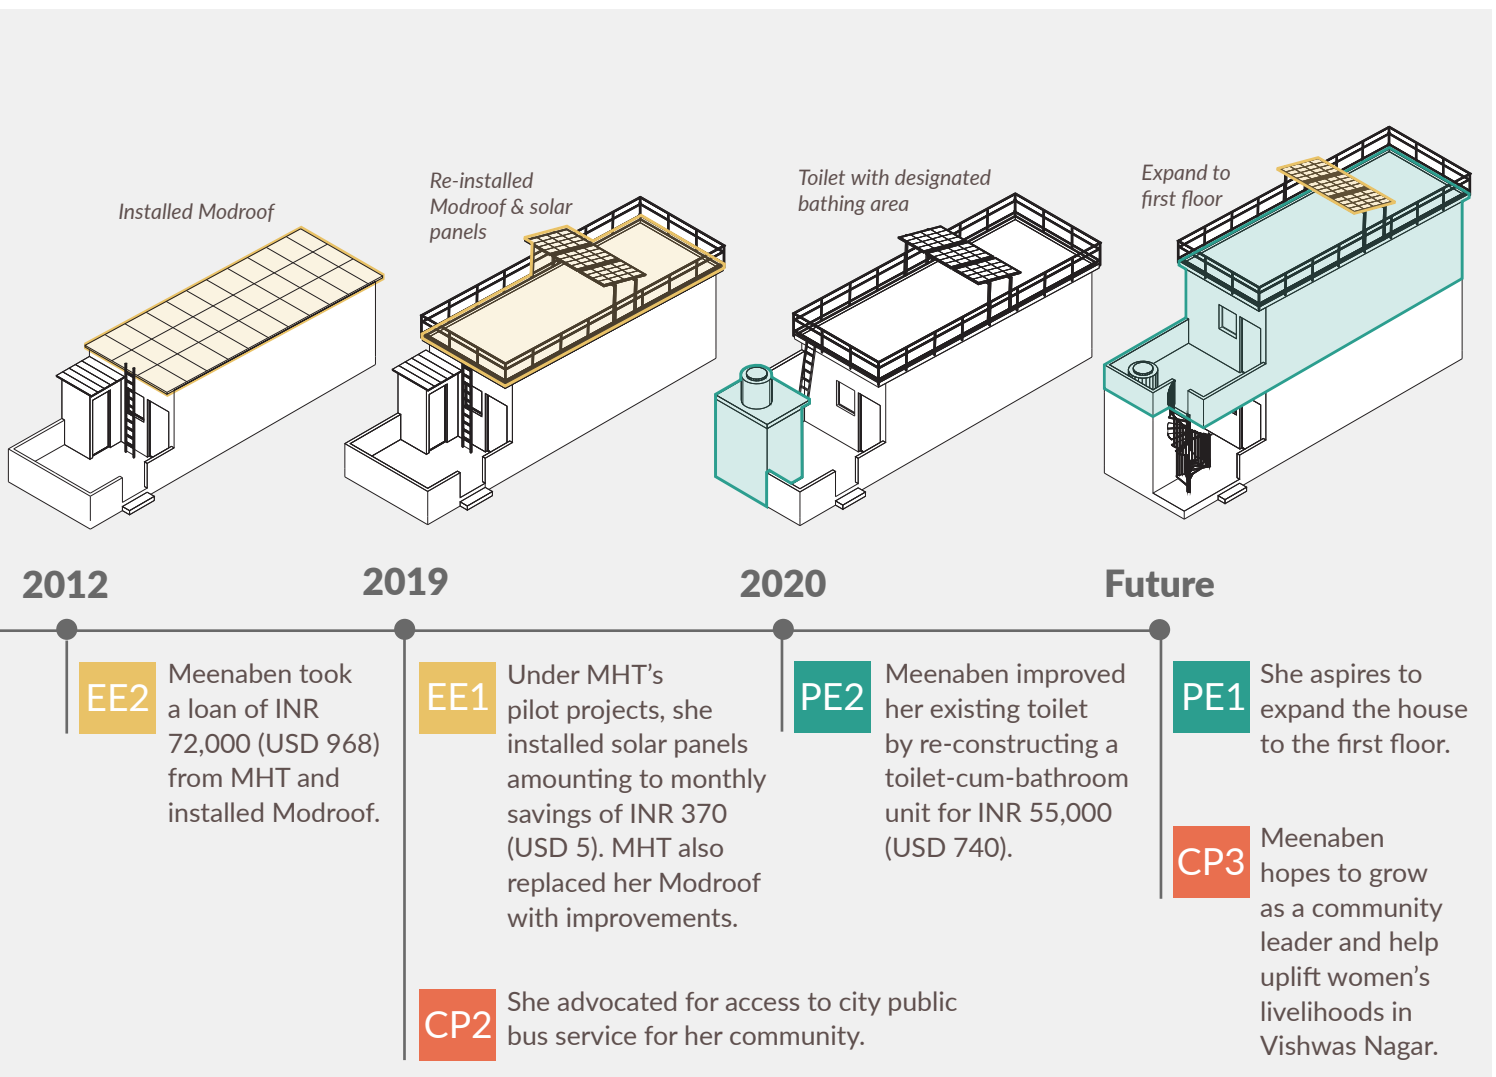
Installed Modroof

Re-installed Modroof & solar panels

Toilet with designated bathing area

Expand to first floor

2012

2019

2020

Future

EE2 Meenaben took a loan of INR 72,000 (USD 968) from MHT and installed Modroof.

EE1 Under MHT's pilot projects, she installed solar panels amounting to monthly savings of INR 370 (USD 5). MHT also replaced her Modroof with improvements.

CP2 She advocated for access to city public bus service for her community.

PE2 Meenaben improved her existing toilet by re-constructing a toilet-cum-bathroom unit for INR 55,000 (USD 740).

PE1 She aspires to expand the house to the first floor.

CP3 Meenaben hopes to grow as a community leader and help uplift women's livelihoods in Vishwas Nagar.